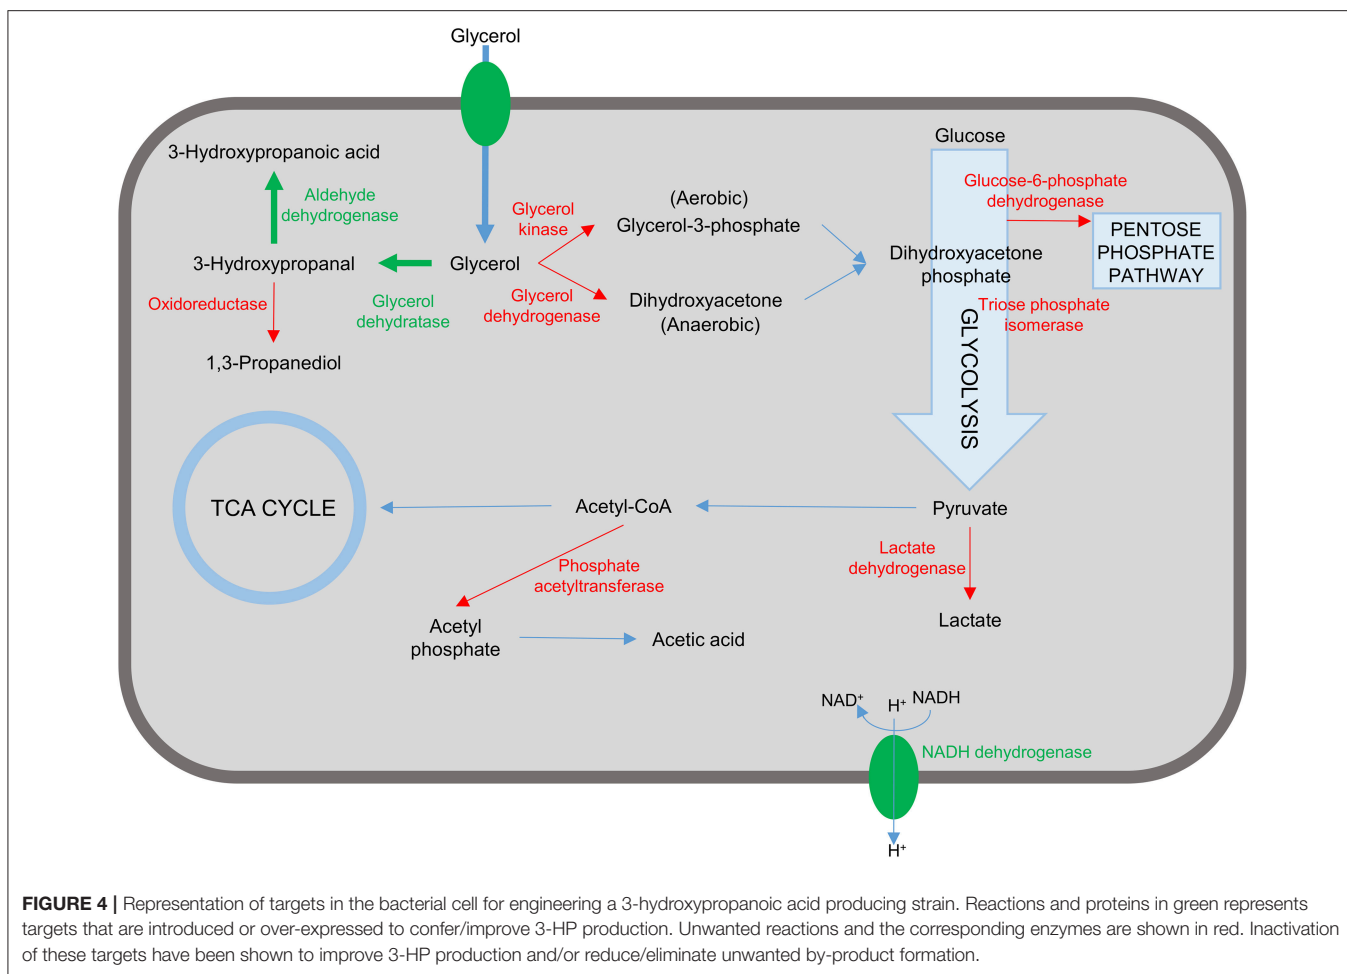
Glycerol

3-Hydroxypropanoic acid

Aldehyde dehydrogenase

3-Hydroxypropanal

Glycerol

Glycerol kinase

(Aerobic)
Glycerol-3-phosphate

Glucose

Glucose-6-phosphate dehydrogenase

PENTOSE PHOSPHATE PATHWAY

Dihydroxyacetone phosphate

Oxidoreductase

Glycerol dehydratase

Glycerol dehydrogenase

Dihydroxyacetone
(Anaerobic)

Triose phosphate isomerase

1,3-Propanediol

GLYCOLYSIS

TCA CYCLE

Acetyl-CoA

Pyruvate

Phosphate acetyltransferase

Lactate dehydrogenase

Acetyl phosphate

Acetic acid

Lactate

NAD$^+$ H$^+$ NADH

NADH dehydrogenase

H$^+$

**FIGURE 4 |** Representation of targets in the bacterial cell for engineering a 3-hydroxypropanoic acid producing strain. Reactions and proteins in green represents targets that are introduced or over-expressed to confer/improve 3-HP production. Unwanted reactions and the corresponding enzymes are shown in red. Inactivation of these targets have been shown to improve 3-HP production and/or reduce/eliminate unwanted by-product formation.